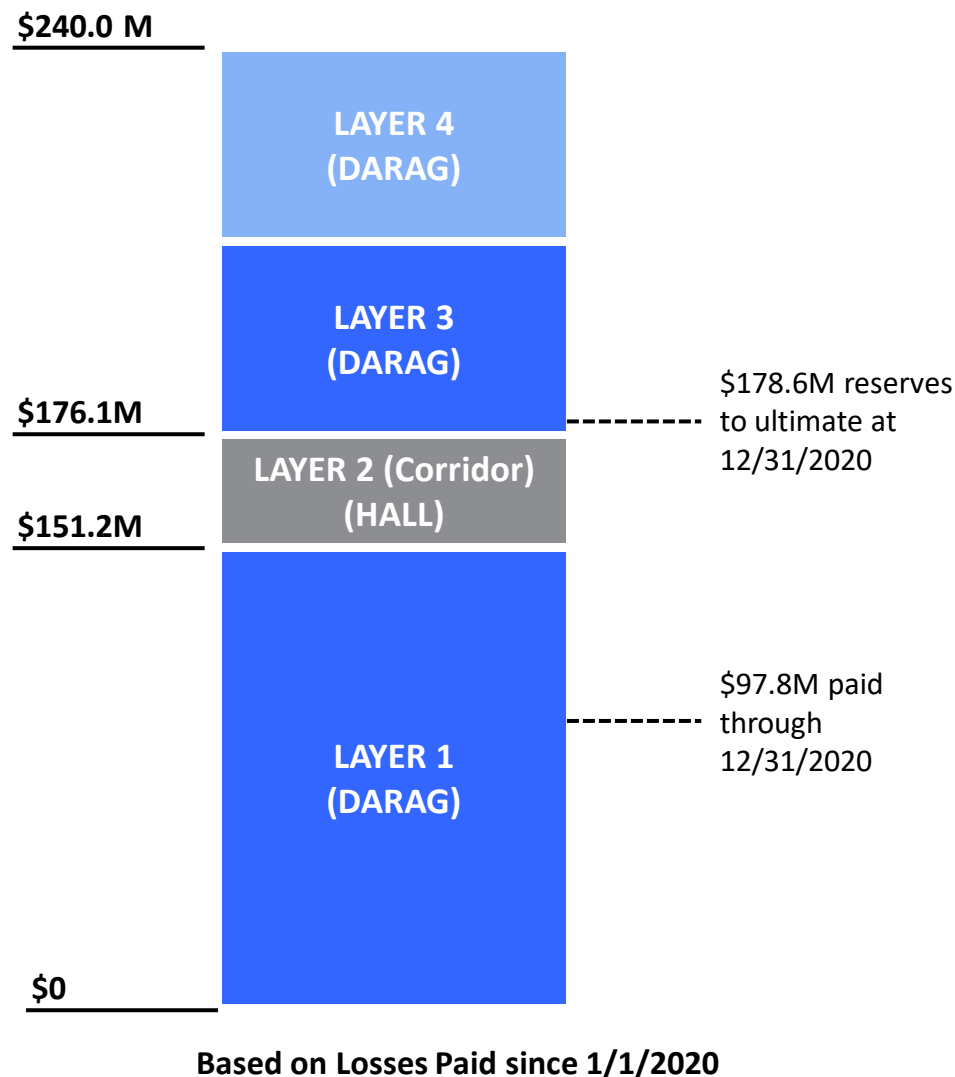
$240.0 M

LAYER 4
(DARAG)

LAYER 3
(DARAG)

$178.6M reserves to ultimate at 12/31/2020

$176.1M

LAYER 2 (Corridor)
(HALL)

$151.2M

$97.8M paid through 12/31/2020

LAYER 1
(DARAG)

$0

Based on Losses Paid since 1/1/2020